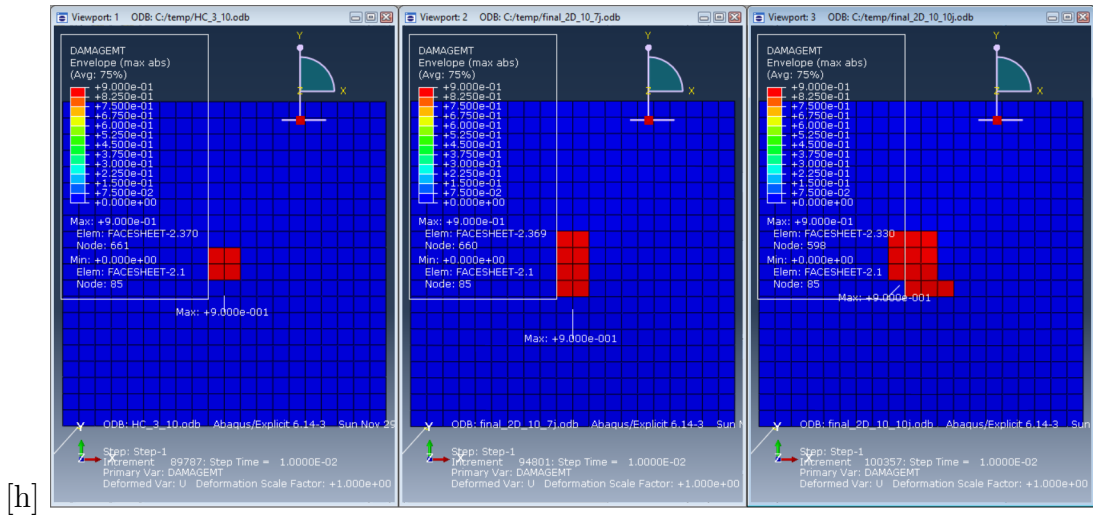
Viewport: 1 ODB: C:/temp/HC_3_10.odb

DAMAGEMT
Envelope (max abs)
(Avg: 75%)
+9.000e-01
+8.250e-01
+7.500e-01
+6.750e-01
+6.000e-01
+5.250e-01
+4.500e-01
+3.750e-01
+3.000e-01
+2.250e-01
+1.500e-01
+7.500e-02
+0.000e+00

Max: +9.000e-01
Elem: FACESHEET-2.370
Node: 661
Min: +0.000e+00
Elem: FACESHEET-2.1
Node: 85

Y
Z X

Max: +9.000e-001

ODB: HC_3_10.odb Abaqus/Explicit 6.14-3 Sun Nov 29

Y
Z X

Step: Step-1
Increment 89787: Step Time = 1.0000E-02
Primary Var: DAMAGEMT
Deformed Var: U Deformation Scale Factor: +1.000e+00

Viewport: 2 ODB: C:/temp/final_2D_10_7j.odb

DAMAGEMT
Envelope (max abs)
(Avg: 75%)
+9.000e-01
+8.250e-01
+7.500e-01
+6.750e-01
+6.000e-01
+5.250e-01
+4.500e-01
+3.750e-01
+3.000e-01
+2.250e-01
+1.500e-01
+7.500e-02
+0.000e+00

Max: +9.000e-01
Elem: FACESHEET-2.369
Node: 660
Min: +0.000e+00
Elem: FACESHEET-2.1
Node: 85

Y
Z X

Max: +9.000e-001

ODB: final_2D_10_7j.odb Abaqus/Explicit 6.14-3 Sun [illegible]

Y
Z X

Step: Step-1
Increment 94801: Step Time = 1.0000E-02
Primary Var: DAMAGEMT
Deformed Var: U Deformation Scale Factor: +1.000e+00

Viewport: 3 ODB: C:/temp/final_2D_10_10j.odb

DAMAGEMT
Envelope (max abs)
(Avg: 75%)
+9.000e-01
+8.250e-01
+7.500e-01
+6.750e-01
+6.000e-01
+5.250e-01
+4.500e-01
+3.750e-01
+3.000e-01
+2.250e-01
+1.500e-01
+7.500e-02
+0.000e+00

Max: +9.000e-01
Elem: FACESHEET-2.330
Node: 598
Min: +0.000e+00
Elem: FACESHEET-2.1
Node: 85

Y
Z X

Max: +9.000e-001

ODB: final_2D_10_10j.odb Abaqus/Explicit 6.14-3 Sun

Y
Z X

Step: Step-1
Increment 100357: Step Time = 1.0000E-02
Primary Var: DAMAGEMT
Deformed Var: U Deformation Scale Factor: +1.000e+00

[h]